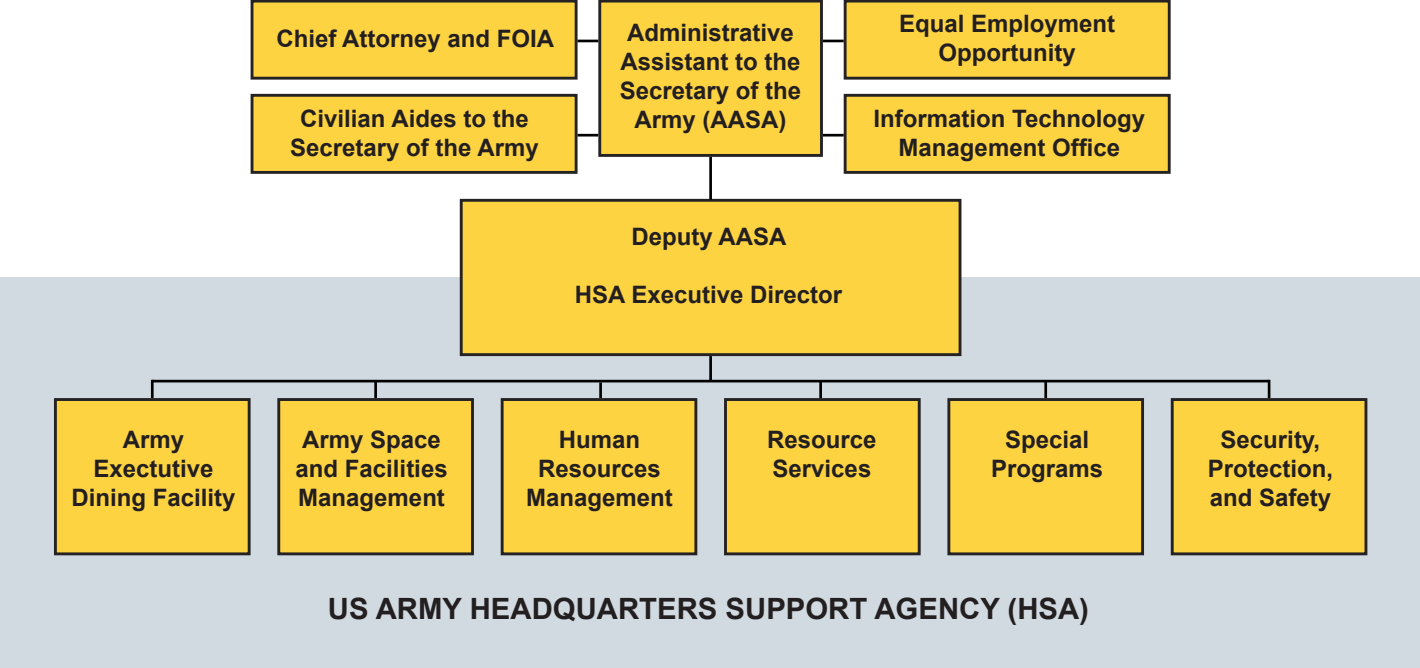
Chief Attorney and FOIA

Administrative Assistant to the Secretary of the Army (AASA)

Equal Employment Opportunity

Civilian Aides to the Secretary of the Army

Information Technology Management Office

Deputy AASA

HSA Executive Director

Army Exectutive Dining Facility

Army Space and Facilities Management

Human Resources Management

Resource Services

Special Programs

Security, Protection, and Safety

US ARMY HEADQUARTERS SUPPORT AGENCY (HSA)